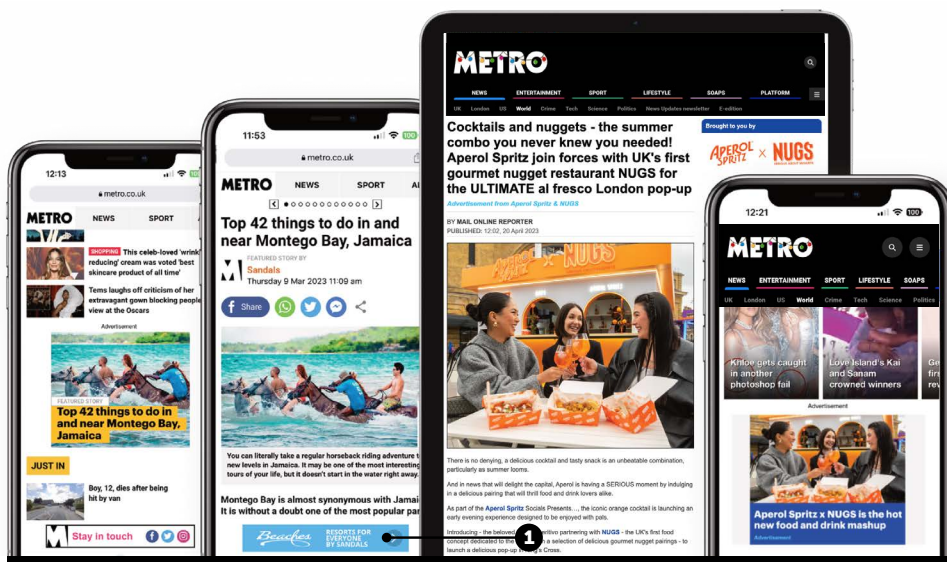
12:13
metro.co.uk
METRO NEWS SPORT
SHOPPING This celeb-loved 'wrinkle reducing' cream was voted 'best skincare product of all time'
Tems laughs off criticism of her extravagant gown blocking people's view at the Oscars
Advertisement
FEATURED STORY
Top 42 things to do in and near Montego Bay, Jamaica
JUST IN
Boy, 12, dies after being hit by van
Stay in touch

11:53
metro.co.uk
METRO NEWS SPORT
Top 42 things to do in and near Montego Bay, Jamaica
FEATURED STORY BY
Sandals
Thursday 9 Mar 2023 11:09 am
Share
You can literally take a regular horseback riding adventure to new levels in Jamaica. It may be one of the most interesting tours of your life, but it doesn't start in the water right away.
Montego Bay is almost synonymous with Jamai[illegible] It is without a doubt one of the most popular pa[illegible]
Beaches RESORTS FOR EVERYONE BY SANDALS

METRO
NEWS ENTERTAINMENT SPORT LIFESTYLE SOAPS PLATFORM
UK London US World Crime Tech Science Politics News Updates newsletter E-edition
Cocktails and nuggets - the summer combo you never knew you needed! Aperol Spritz join forces with UK's first gourmet nugget restaurant NUGS for the ULTIMATE al fresco London pop-up
Advertisement from Aperol Spritz & NUGS
BY MAIL ONLINE REPORTER
PUBLISHED: 12:02, 20 April 2023
Brought to you by
APEROL SPRITZ × NUGS
NUGS
There is no denying, a delicious cocktail and tasty snack is an unbeatable combination, particularly as summer looms.
And in news that will delight the capital, Aperol is having a SERIOUS moment by indulging in a delicious pairing that will thrill food and drink lovers alike.
As part of the Aperol Spritz Socials Presents..., the iconic orange cocktail is launching an early evening experience designed to be enjoyed with pals.
Introducing - the belove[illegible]ritivo partnering with NUGS - the UK's first food concept dedicated to the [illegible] a selection of delicious gourmet nugget pairings - to launch a delicious pop-up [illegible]'s Cross.
1

12:21
100
METRO
NEWS ENTERTAINMENT SPORT LIFESTYLE SOAPS
UK London US World Crime Tech Science Politics
Khloe gets caught in another photoshop fail
Love Island's Kai and Sanam crowned winners
Advertisement
Aperol Spritz x NUGS is the hot new food and drink mashup
Advertisement